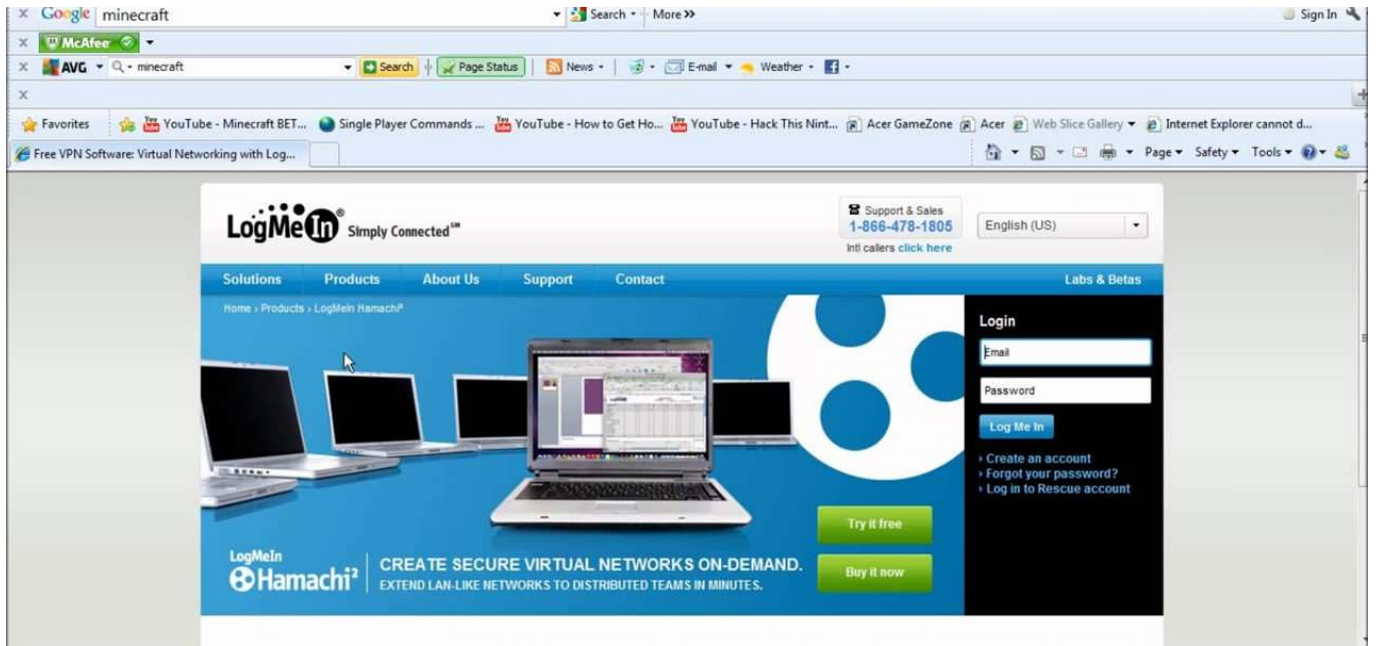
× Google minecraft Search · More »
Sign In
× McAfee
× AVG minecraft Search Page Status News E-mail Weather
×
Favorites YouTube - Minecraft BET... Single Player Commands ... YouTube - How to Get Ho... YouTube - Hack This Nint... Acer GameZone Acer Web Slice Gallery Internet Explorer cannot d...
Free VPN Software: Virtual Networking with Log...
Page Safety Tools

LogMeIn® Simply Connected℠
Support & Sales
1-866-478-1805
Intl callers click here
English (US)

Solutions Products About Us Support Contact Labs & Betas

Home › Products › LogMeIn Hamachi²

Login
Email
Password
Log Me In
› Create an account
› Forgot your password?
› Log in to Rescue account

Try it free
Buy it now

LogMeIn Hamachi²
CREATE SECURE VIRTUAL NETWORKS ON-DEMAND.
EXTEND LAN-LIKE NETWORKS TO DISTRIBUTED TEAMS IN MINUTES.